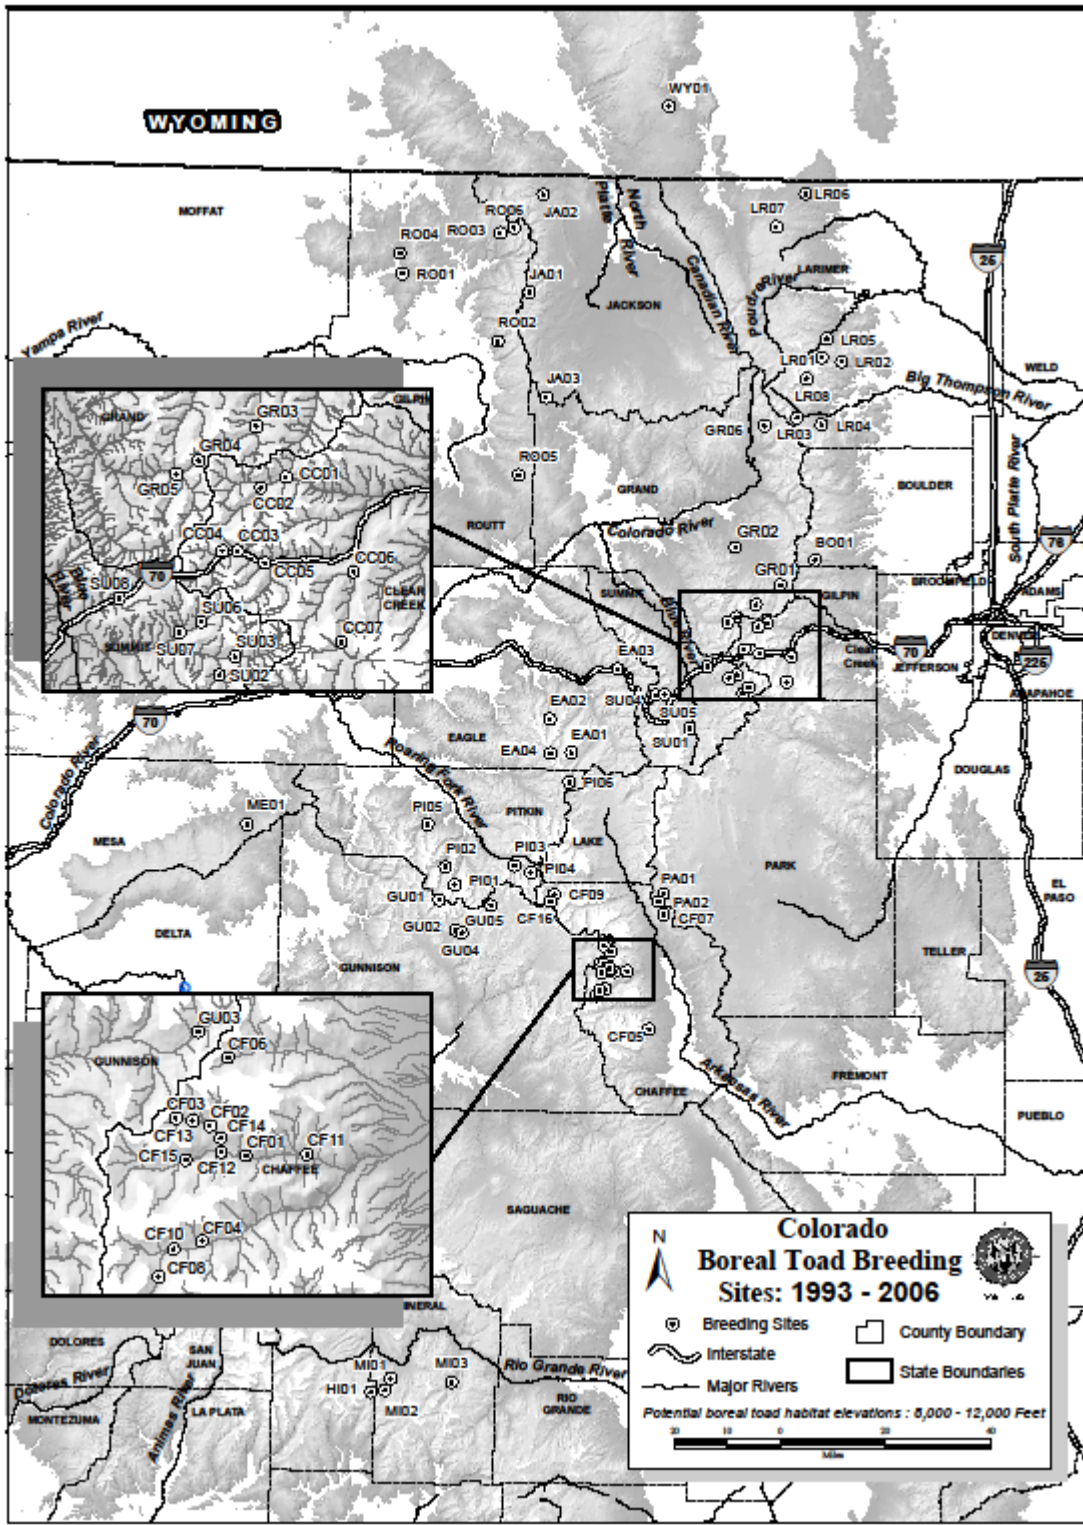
WYOMING

WY01

MOFFAT

RO06 JA02 RO04 RO03 RO01 JA01 RO02 JA03 RO05

North Platte River

JACKSON

Canadian River

Poudre River

LR06 LR07 LARIMER LR05 LR01 LR02 LR08 LR03 LR04

25

Yampa River

WELD

Big Thompson River

GRAND GR03 GR04 GR05 CC01 CC02 CC04 CC03 CC06 CC05 SU08 SU06 SU07 SU03 SU02 CC07 CLEAR CREEK SUMMIT 70 GILPIN Blue River

GR06

GRAND

BOULDER

ROUTT

Colorado River

GR02 BO01 GR01

South Platte River

76

BROOMFIELD ADAMS

SUMMIT Blue River GILPIN

DENVER

70 Clear Creek JEFFERSON

225

ARAPAHOE

EA03 EA02 SU04 SU05 SU01 EA01 EAGLE EA04

70

Roaring Fork River

PI06 DOUGLAS

Colorado River

ME01 PI05 PITKIN

MESA

LAKE

PI02 PI03 PI04 PI01 GU01 CF09 PA01 PA02 CF07 GU02 GU05 CF16 GU04

PARK

EL PASO

DELTA

GUNNISON

TELLER

25

GU03 GUNNISON CF06 CF03 CF02 CF14 CF13 CF01 CF11 CF15 CF12 CHAFFEE CF10 CF04 CF08

CF05

CHAFFEE

FREMONT

Arkansas River

PUEBLO

SAGUACHE

MINERAL

DOLORES

SAN JUAN

Dolores River

Animas River

MI01 MI03 HI01 MI02

Rio Grande River

RIO GRANDE

MONTEZUMA LA PLATA

N

Colorado Boreal Toad Breeding Sites: 1993 - 2006

Breeding Sites
Interstate
Major Rivers
County Boundary
State Boundaries

Potential boreal toad habitat elevations : 8,000 - 12,000 Feet

20 10 0 20 40
Miles